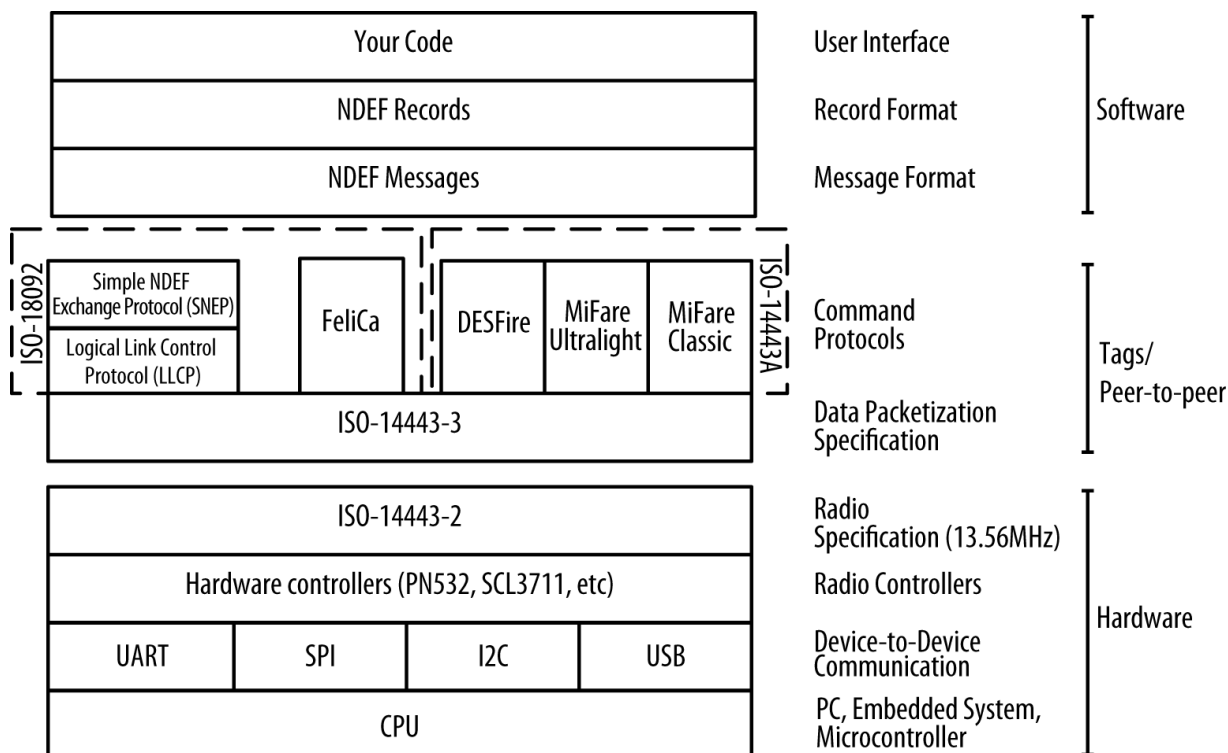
Your Code
User Interface
NDEF Records
Record Format
Software
NDEF Messages
Message Format

ISO-18092
Simple NDEF Exchange Protocol (SNEP)
Logical Link Control Protocol (LLCP)
FeliCa
DESFire
MiFare Ultralight
MiFare Classic
ISO-14443A
Command Protocols
Tags/ Peer-to-peer
ISO-14443-3
Data Packetization Specification

ISO-14443-2
Radio Specification (13.56MHz)
Hardware controllers (PN532, SCL3711, etc)
Radio Controllers
UART
SPI
I2C
USB
Device-to-Device Communication
Hardware
CPU
PC, Embedded System, Microcontroller